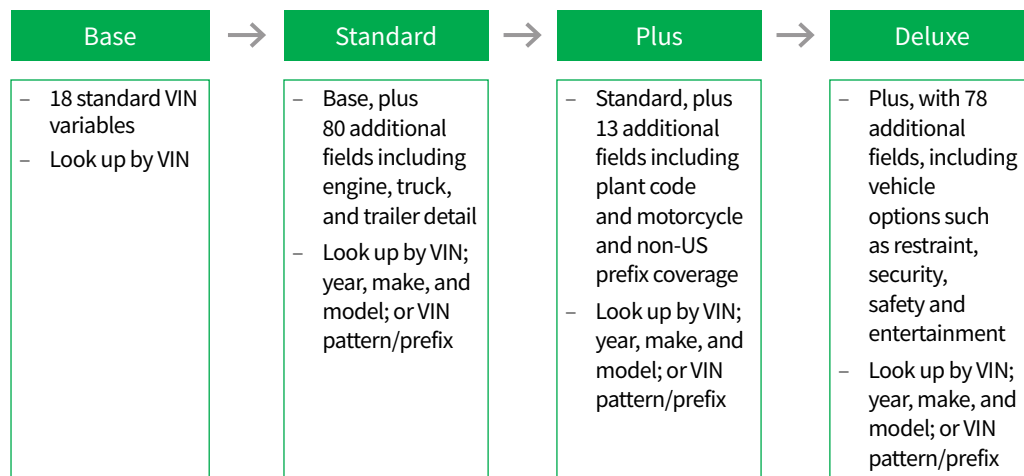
Base

– 18 standard VIN variables
– Look up by VIN

Standard

– Base, plus 80 additional fields including engine, truck, and trailer detail
– Look up by VIN; year, make, and model; or VIN pattern/prefix

Plus

– Standard, plus 13 additional fields including plant code and motorcycle and non-US prefix coverage
– Look up by VIN; year, make, and model; or VIN pattern/prefix

Deluxe

– Plus, with 78 additional fields, including vehicle options such as restraint, security, safety and entertainment
– Look up by VIN; year, make, and model; or VIN pattern/prefix